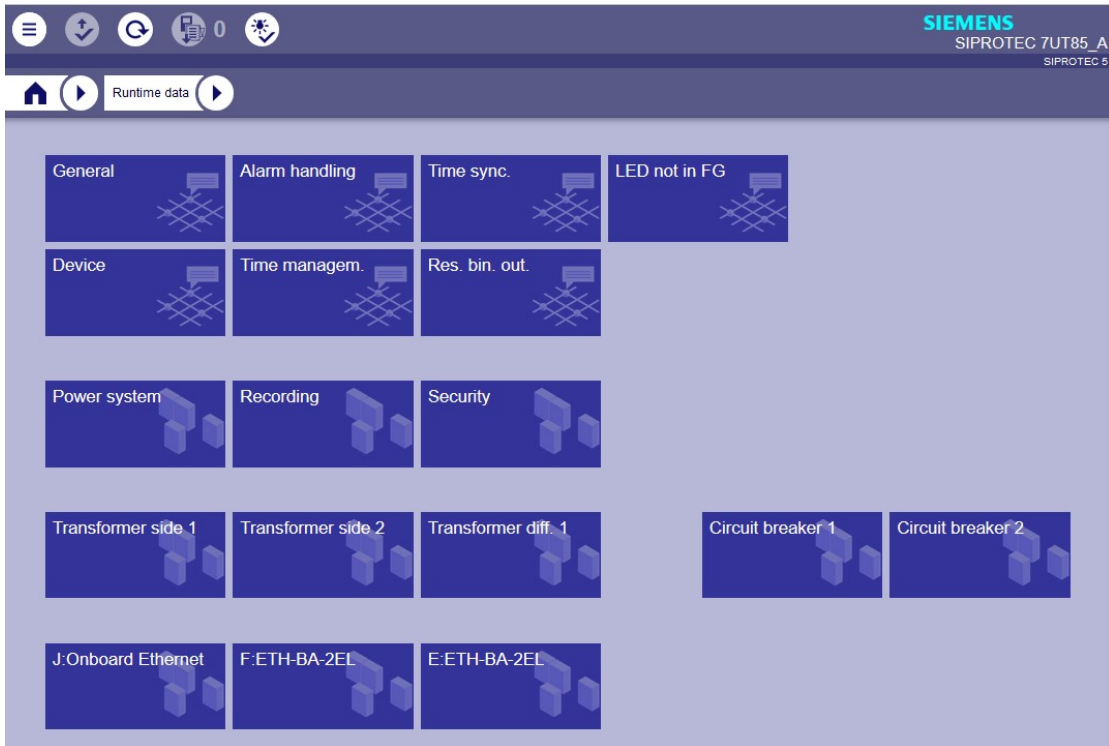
0

SIEMENS
SIPROTEC 7UT85_A
SIPROTEC 5

Runtime data

General
Alarm handling
Time sync.
LED not in FG
Device
Time managem.
Res. bin. out.

Power system
Recording
Security

Transformer side 1
Transformer side 2
Transformer diff. 1
Circuit breaker 1
Circuit breaker 2

J:Onboard Ethernet
F:ETH-BA-2EL
E:ETH-BA-2EL